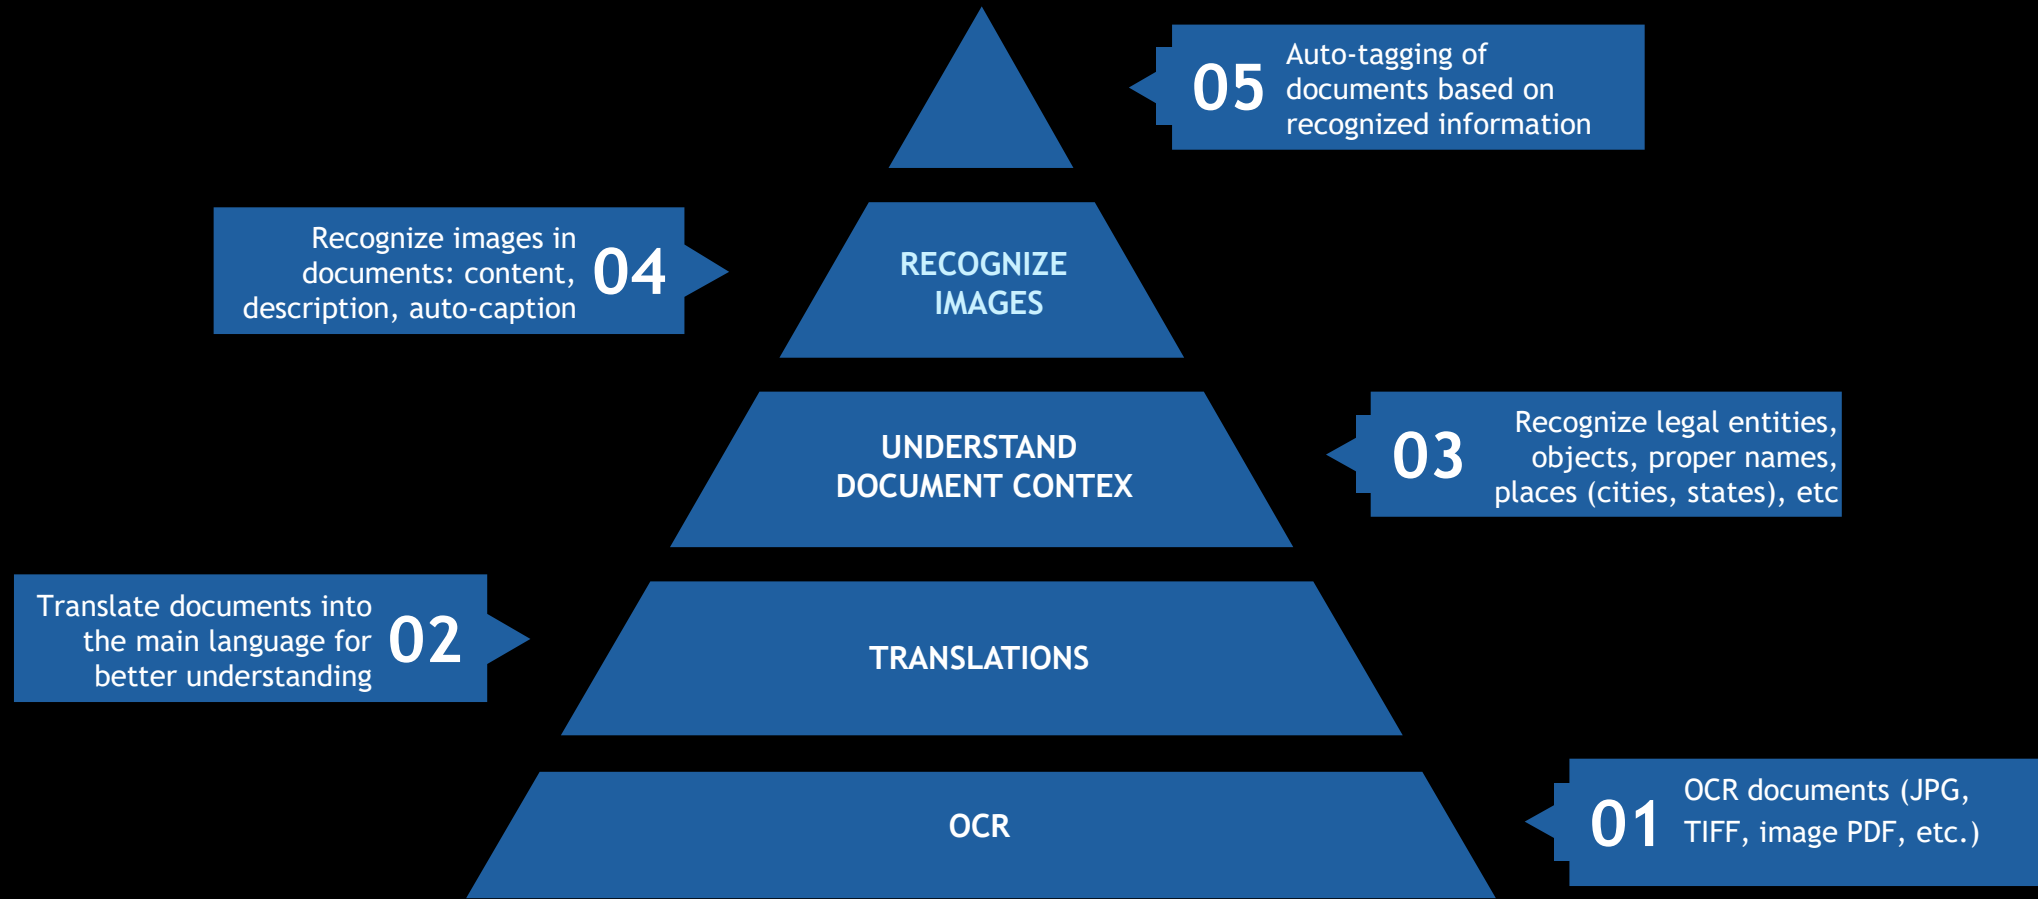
05 Auto-tagging of documents based on recognized information

Recognize images in documents: content, description, auto-caption 04

RECOGNIZE IMAGES

UNDERSTAND DOCUMENT CONTEX

03 Recognize legal entities, objects, proper names, places (cities, states), etc

Translate documents into the main language for better understanding 02

TRANSLATIONS

OCR

01 OCR documents (JPG, TIFF, image PDF, etc.)